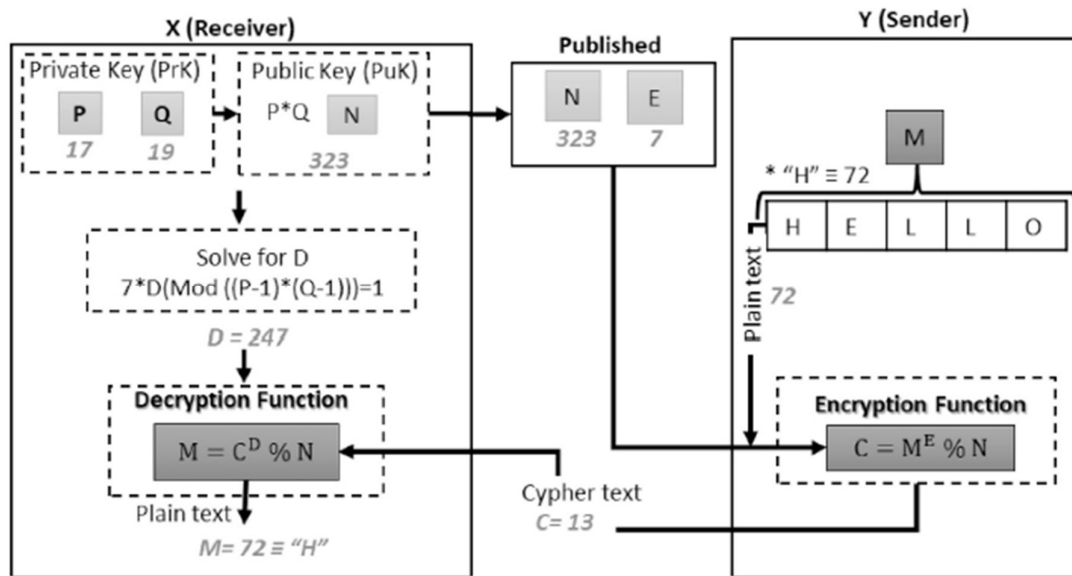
X (Receiver)

Private Key (PrK)
P Q
17 19

Public Key (PuK)
P*Q N
323

Solve for D
7*D(Mod ((P-1)*(Q-1)))=1

D = 247

Decryption Function
$M = C^D \% N$

Plain text
M= 72 ≡ "H"

Published
N E
323 7

Cypher text
C= 13

Y (Sender)

M

* "H" ≡ 72

H E L L O

Plain text
72

Encryption Function
$C = M^E \% N$